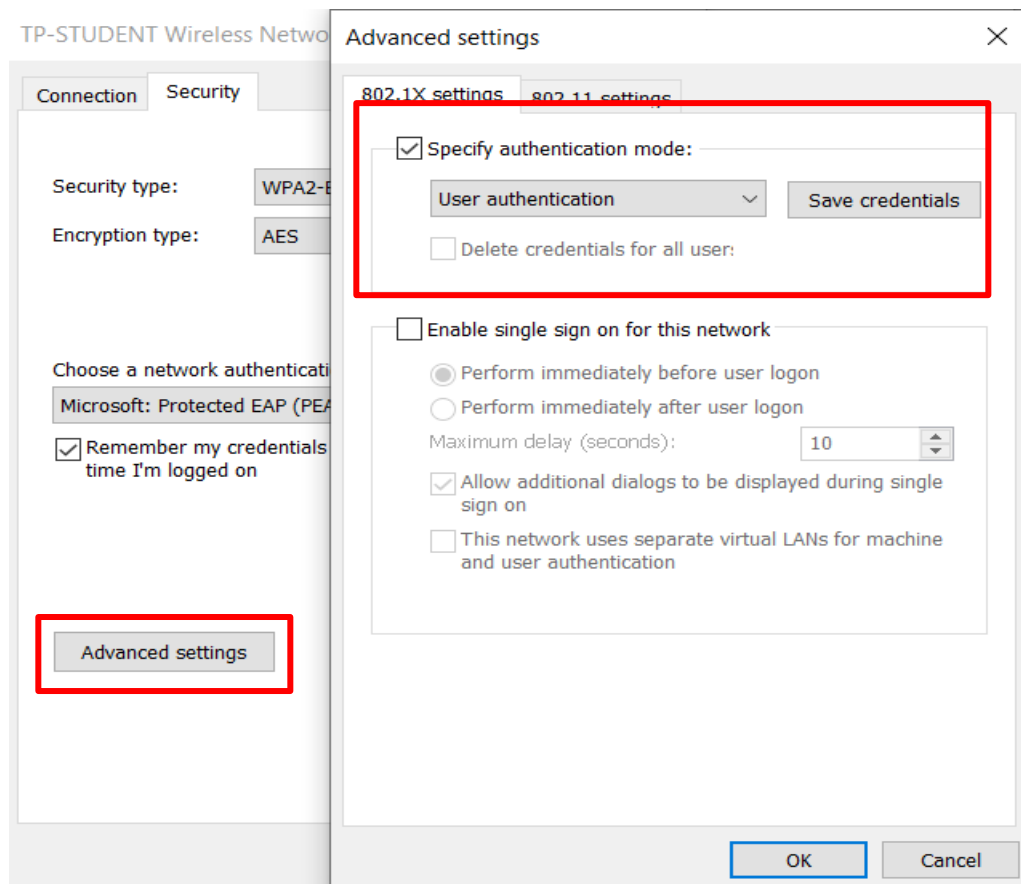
TP-STUDENT Wireless Netwo

Connection

Security

Security type: WPA2-E

Encryption type: AES

Choose a network authenticati

Microsoft: Protected EAP (PEA

Remember my credentials time I'm logged on

Advanced settings

Advanced settings

802.1X settings

802.11 settings

Specify authentication mode:

User authentication

Save credentials

Delete credentials for all user:

Enable single sign on for this network

Perform immediately before user logon

Perform immediately after user logon

Maximum delay (seconds): 10

Allow additional dialogs to be displayed during single sign on

This network uses separate virtual LANs for machine and user authentication

OK

Cancel